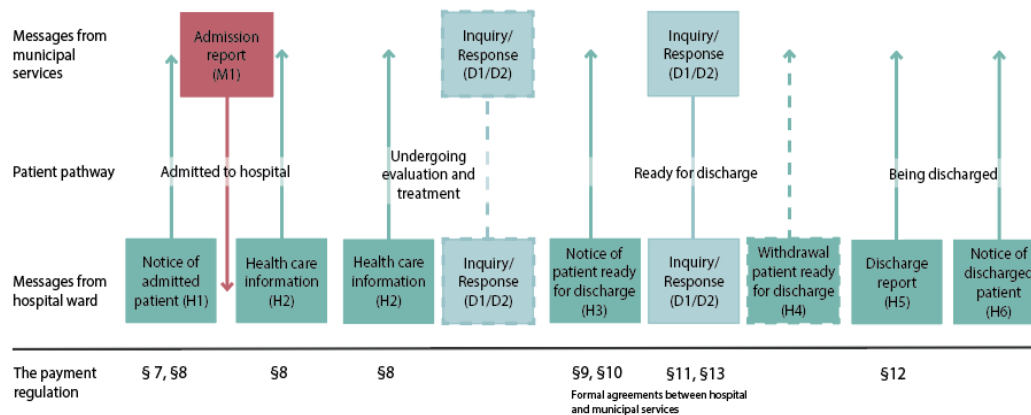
Messages from municipal services

Admission report (M1)

Inquiry/ Response (D1/D2)

Inquiry/ Response (D1/D2)

Patient pathway

Admitted to hospital

Undergoing evaluation and treatment

Ready for discharge

Being discharged

Messages from hospital ward

Notice of admitted patient (H1)

Health care information (H2)

Health care information (H2)

Inquiry/ Response (D1/D2)

Notice of patient ready for discharge (H3)

Inquiry/ Response (D1/D2)

Withdrawal patient ready for discharge (H4)

Discharge report (H5)

Notice of discharged patient (H6)

The payment regulation

§ 7, §8

§8

§8

§9, §10

§11, §13

§12

Formal agreements between hospital and municipal services